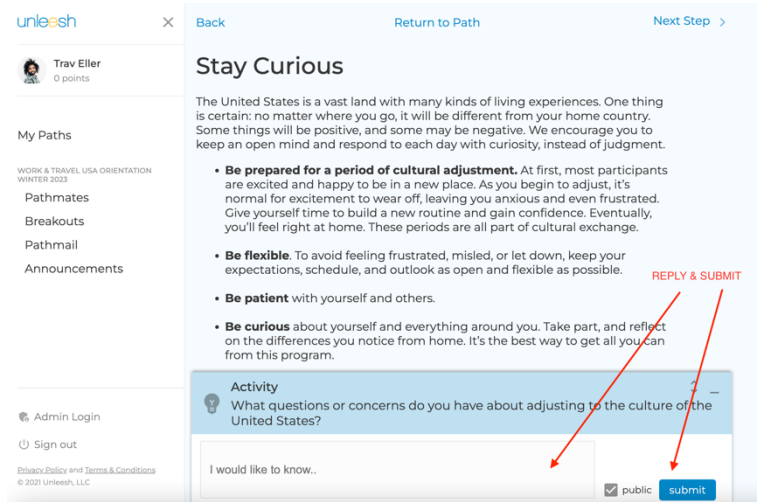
unleesh

Trav Eller
0 points

My Paths

WORK & TRAVEL USA ORIENTATION WINTER 2023

Pathmates
Breakouts
Pathmail
Announcements

Admin Login
Sign out

Privacy Policy and Terms & Conditions
© 2021 Unleesh, LLC

Back
Return to Path
Next Step

Stay Curious

The United States is a vast land with many kinds of living experiences. One thing is certain: no matter where you go, it will be different from your home country. Some things will be positive, and some may be negative. We encourage you to keep an open mind and respond to each day with curiosity, instead of judgment.

- **Be prepared for a period of cultural adjustment.** At first, most participants are excited and happy to be in a new place. As you begin to adjust, it's normal for excitement to wear off, leaving you anxious and even frustrated. Give yourself time to build a new routine and gain confidence. Eventually, you'll feel right at home. These periods are all part of cultural exchange.
- **Be flexible**. To avoid feeling frustrated, misled, or let down, keep your expectations, schedule, and outlook as open and flexible as possible.
- **Be patient** with yourself and others.
- **Be curious** about yourself and everything around you. Take part, and reflect on the differences you notice from home. It's the best way to get all you can from this program.

REPLY & SUBMIT

Activity
What questions or concerns do you have about adjusting to the culture of the United States?

I would like to know..

public
submit